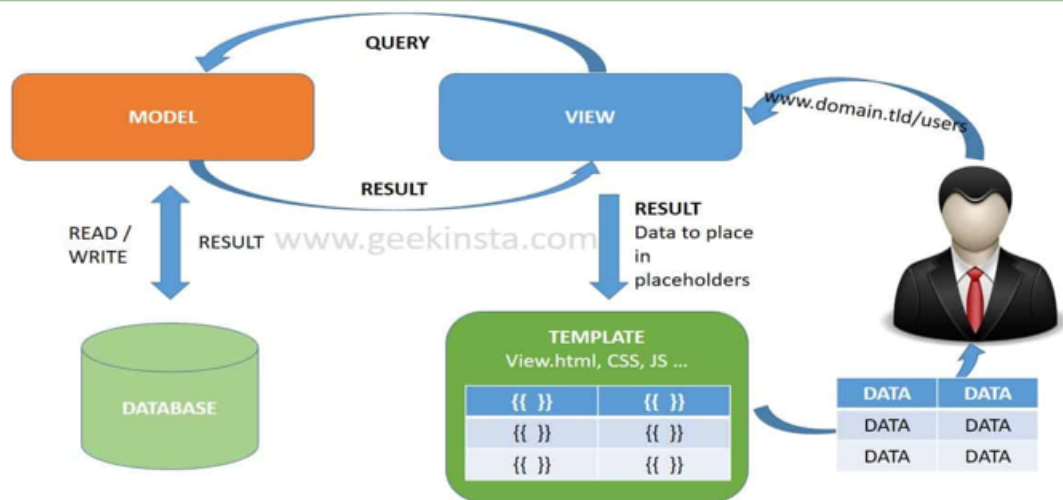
QUERY

MODEL

VIEW

www.domain.tld/users

RESULT

READ / WRITE

RESULT

www.geekinsta.com

RESULT
Data to place in placeholders

DATABASE

TEMPLATE
View.html, CSS, JS ...

| {{ }} | {{ }} |
|---|---|
| {{ }} | {{ }} |
| {{ }} | {{ }} |

| DATA | DATA |
|---|---|
| DATA | DATA |
| DATA | DATA |